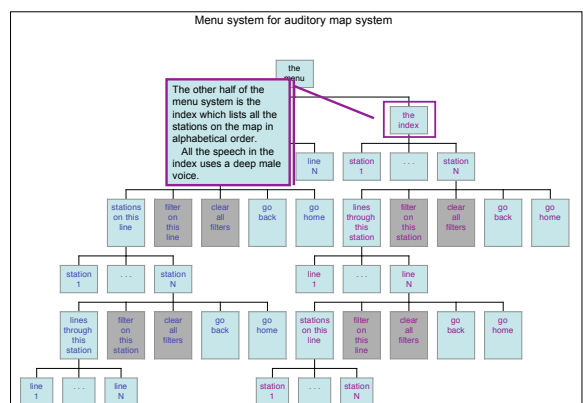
Menu system for auditory map system

the menu

The other half of the menu system is the index which lists all the stations on the map in alphabetical order.
All the speech in the index uses a deep male voice.

the index

line N

station 1

. . .

station N

stations on this line

filter on this line

clear all filters

go back

go home

lines through this station

filter on this station

clear all filters

go back

go home

station 1

. . .

station N

line 1

. . .

line N

lines through this station

filter on this station

clear all filters

go back

go home

stations on this line

filter on this line

clear all filters

go back

go home

line 1

. . .

line N

station 1

. . .

station N